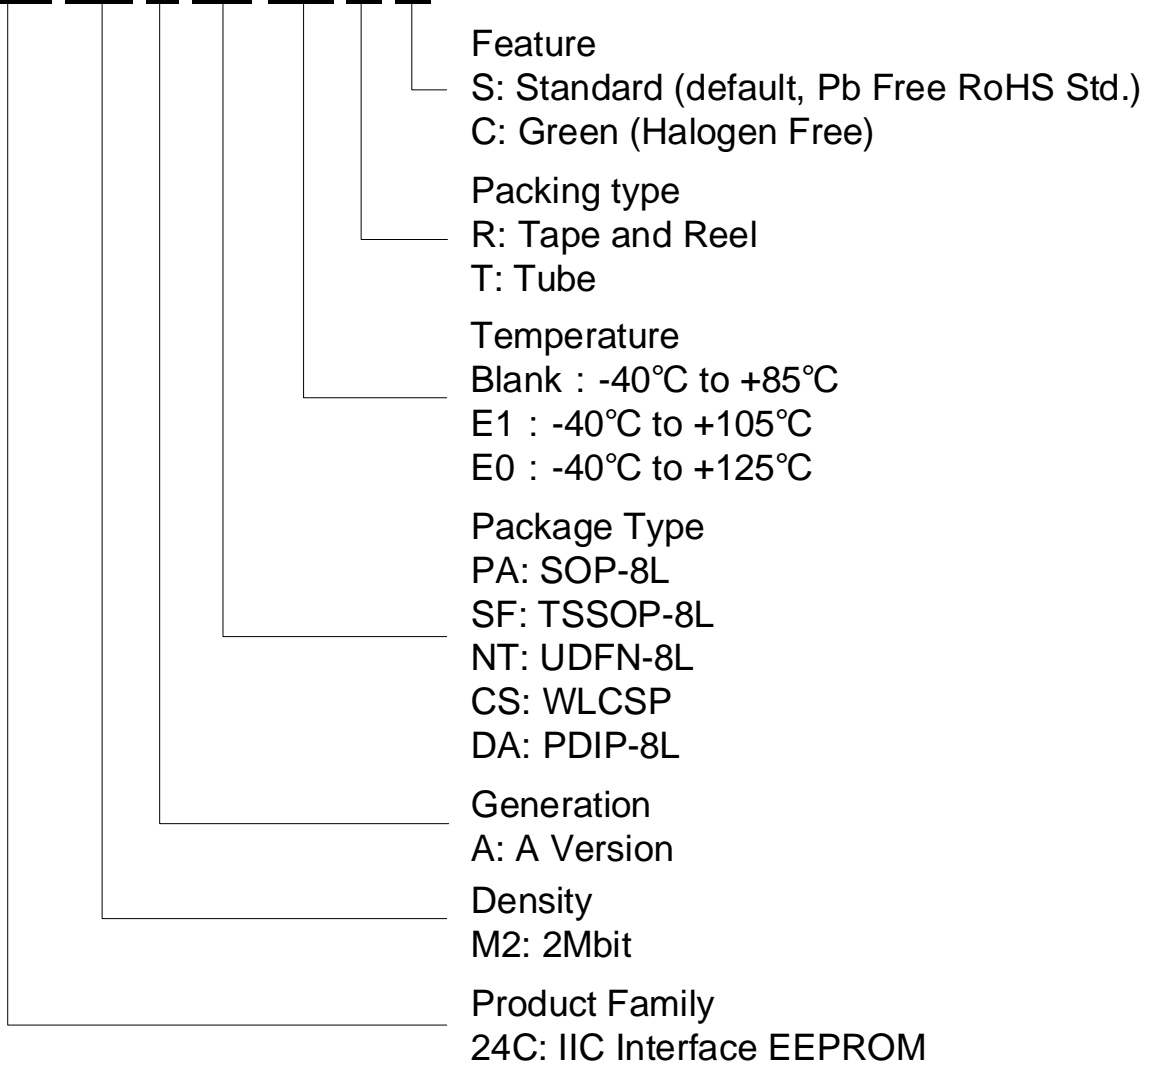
Feature
S: Standard (default, Pb Free RoHS Std.)
C: Green (Halogen Free)

Packing type
R: Tape and Reel
T: Tube

Temperature
Blank：-40℃ to +85℃
E1：-40℃ to +105℃
E0：-40℃ to +125℃

Package Type
PA: SOP-8L
SF: TSSOP-8L
NT: UDFN-8L
CS: WLCSP
DA: PDIP-8L

Generation
A: A Version

Density
M2: 2Mbit

Product Family
24C: IIC Interface EEPROM